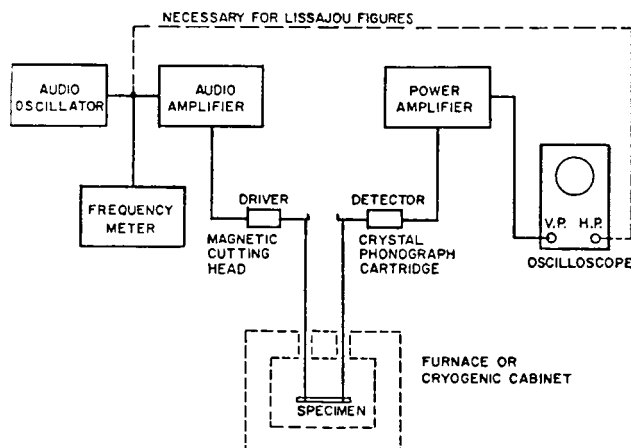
NECESSARY FOR LISSAJOU FIGURES

AUDIO OSCILLATOR

AUDIO AMPLIFIER

POWER AMPLIFIER

FREQUENCY METER

DRIVER

MAGNETIC CUTTING HEAD

DETECTOR

CRYSTAL PHONOGRAPH CARTRIDGE

V.P. H.P.

OSCILLOSCOPE

FURNACE OR CRYOGENIC CABINET

SPECIMEN